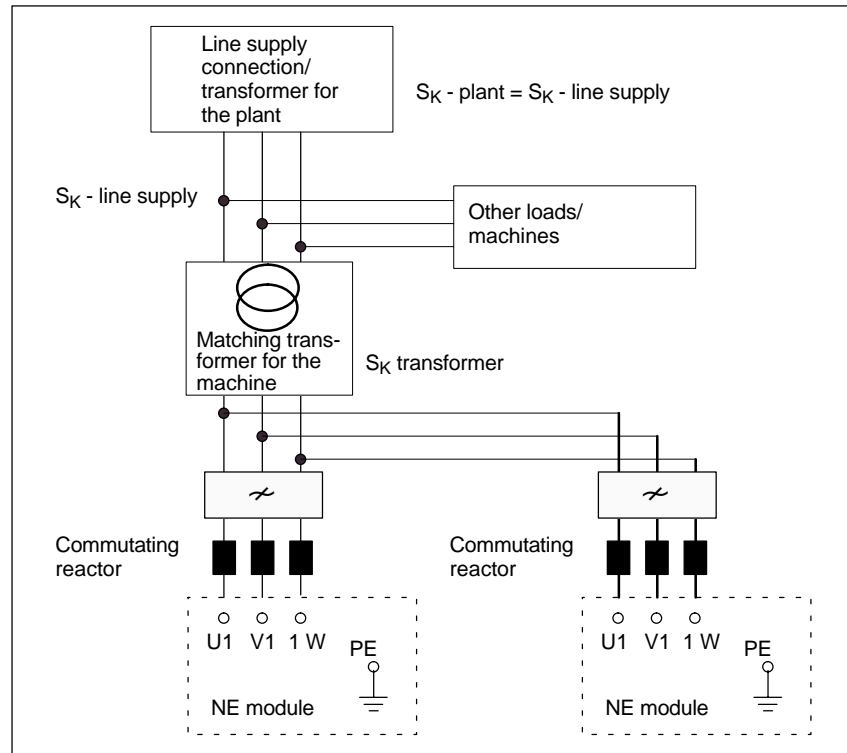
Line supply connection/ transformer for the plant

$S_K$ - plant = $S_K$ - line supply

$S_K$ - line supply

Other loads/ machines

Matching transformer for the machine

$S_K$ transformer

Commutating reactor

Commutating reactor

U1 V1 1 W PE

NE module

U1 V1 1 W PE

NE module